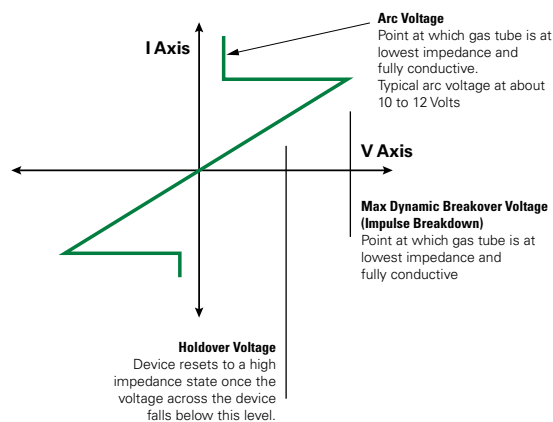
I Axis

Arc Voltage
Point at which gas tube is at lowest impedance and fully conductive.
Typical arc voltage at about 10 to 12 Volts

V Axis

Max Dynamic Breakover Voltage (Impulse Breakdown)
Point at which gas tube is at lowest impedance and fully conductive

Holdover Voltage
Device resets to a high impedance state once the voltage across the device falls below this level.